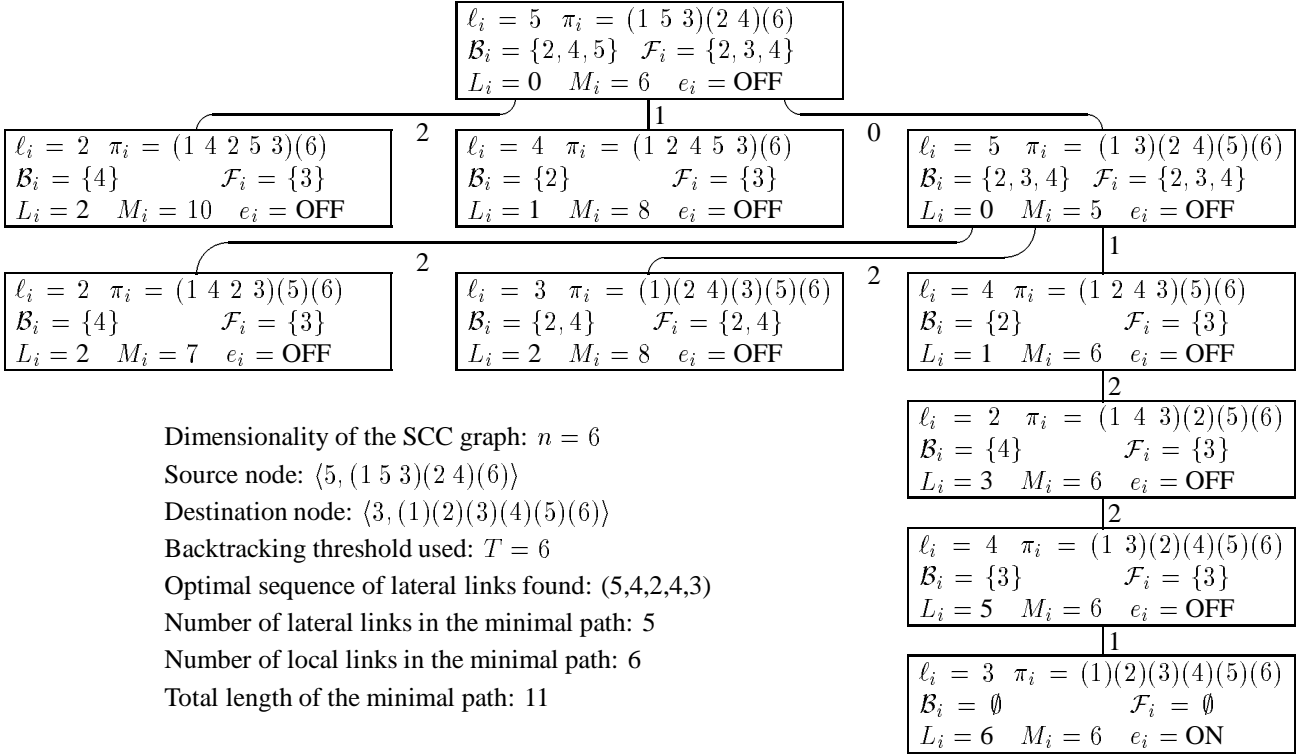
$\ell_i = 5 \quad \pi_i = (1\ 5\ 3)(2\ 4)(6)$
$\mathcal{B}_i = \{2,4,5\} \quad \mathcal{F}_i = \{2,3,4\}$
$L_i = 0 \quad M_i = 6 \quad e_i =$ OFF

2

1

0

$\ell_i = 2 \quad \pi_i = (1\ 4\ 2\ 5\ 3)(6)$
$\mathcal{B}_i = \{4\} \quad \mathcal{F}_i = \{3\}$
$L_i = 2 \quad M_i = 10 \quad e_i =$ OFF

$\ell_i = 4 \quad \pi_i = (1\ 2\ 4\ 5\ 3)(6)$
$\mathcal{B}_i = \{2\} \quad \mathcal{F}_i = \{3\}$
$L_i = 1 \quad M_i = 8 \quad e_i =$ OFF

$\ell_i = 5 \quad \pi_i = (1\ 3)(2\ 4)(5)(6)$
$\mathcal{B}_i = \{2,3,4\} \quad \mathcal{F}_i = \{2,3,4\}$
$L_i = 0 \quad M_i = 5 \quad e_i =$ OFF

2

2

1

$\ell_i = 2 \quad \pi_i = (1\ 4\ 2\ 3)(5)(6)$
$\mathcal{B}_i = \{4\} \quad \mathcal{F}_i = \{3\}$
$L_i = 2 \quad M_i = 7 \quad e_i =$ OFF

$\ell_i = 3 \quad \pi_i = (1)(2\ 4)(3)(5)(6)$
$\mathcal{B}_i = \{2,4\} \quad \mathcal{F}_i = \{2,4\}$
$L_i = 2 \quad M_i = 8 \quad e_i =$ OFF

$\ell_i = 4 \quad \pi_i = (1\ 2\ 4\ 3)(5)(6)$
$\mathcal{B}_i = \{2\} \quad \mathcal{F}_i = \{3\}$
$L_i = 1 \quad M_i = 6 \quad e_i =$ OFF

2

$\ell_i = 2 \quad \pi_i = (1\ 4\ 3)(2)(5)(6)$
$\mathcal{B}_i = \{4\} \quad \mathcal{F}_i = \{3\}$
$L_i = 3 \quad M_i = 6 \quad e_i =$ OFF

2

$\ell_i = 4 \quad \pi_i = (1\ 3)(2)(4)(5)(6)$
$\mathcal{B}_i = \{3\} \quad \mathcal{F}_i = \{3\}$
$L_i = 5 \quad M_i = 6 \quad e_i =$ OFF

1

$\ell_i = 3 \quad \pi_i = (1)(2)(3)(4)(5)(6)$
$\mathcal{B}_i = \emptyset \quad \mathcal{F}_i = \emptyset$
$L_i = 6 \quad M_i = 6 \quad e_i =$ ON

Dimensionality of the SCC graph: $n = 6$
Source node: $\langle 5, (1\ 5\ 3)(2\ 4)(6) \rangle$
Destination node: $\langle 3, (1)(2)(3)(4)(5)(6) \rangle$
Backtracking threshold used: $T = 6$
Optimal sequence of lateral links found: (5,4,2,4,3)
Number of lateral links in the minimal path: 5
Number of local links in the minimal path: 6
Total length of the minimal path: 11